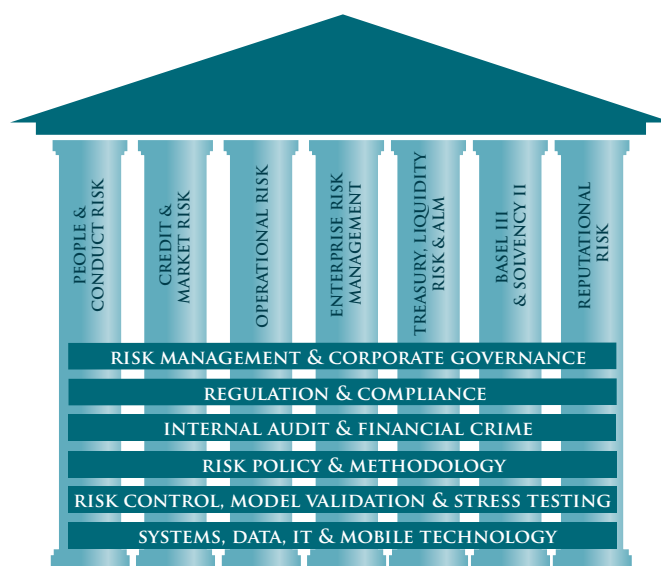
PEOPLE & CONDUCT RISK

CREDIT & MARKET RISK

OPERATIONAL RISK

ENTERPRISE RISK MANAGEMENT

TREASURY, LIQUIDITY RISK & ALM

BASEL III & SOLVENCY II

REPUTATIONAL RISK

RISK MANAGEMENT & CORPORATE GOVERNANCE

REGULATION & COMPLIANCE

INTERNAL AUDIT & FINANCIAL CRIME

RISK POLICY & METHODOLOGY

RISK CONTROL, MODEL VALIDATION & STRESS TESTING

SYSTEMS, DATA, IT & MOBILE TECHNOLOGY